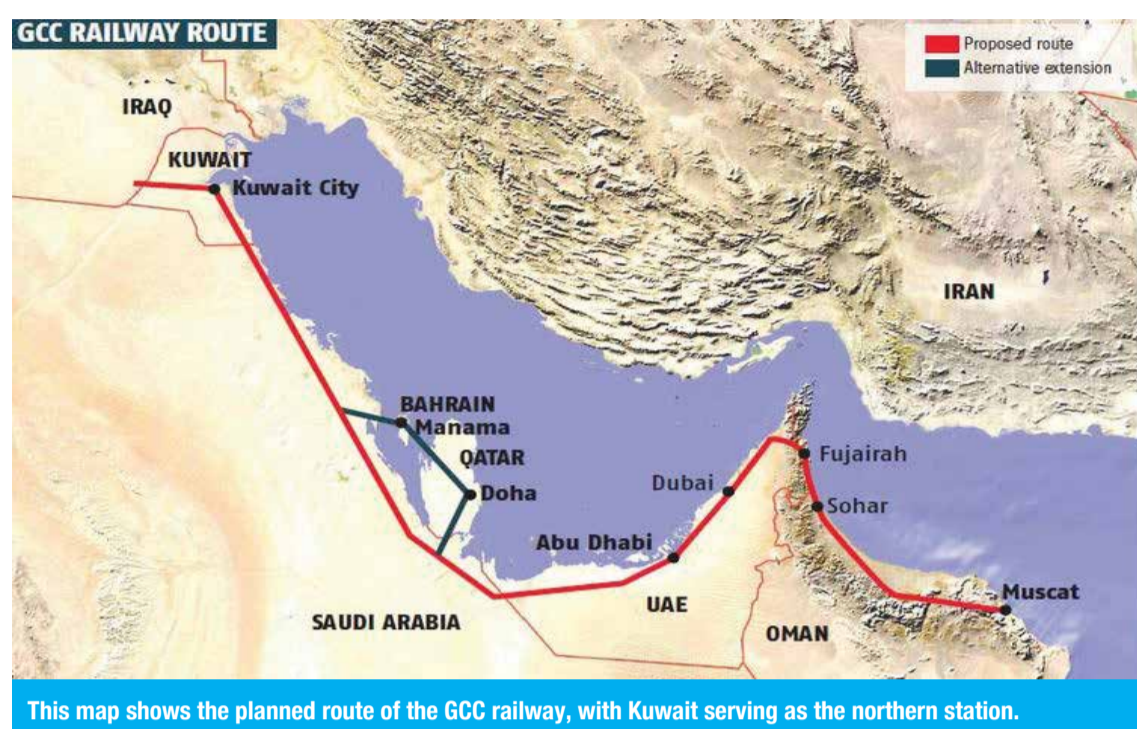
GCC RAILWAY ROUTE

Proposed route
Alternative extension

IRAQ
KUWAIT
Kuwait City
IRAN
BAHRAIN
Manama
QATAR
Doha
Dubai
Fujairah
Sohar
Abu Dhabi
UAE
Muscat
SAUDI ARABIA
OMAN

This map shows the planned route of the GCC railway, with Kuwait serving as the northern station.